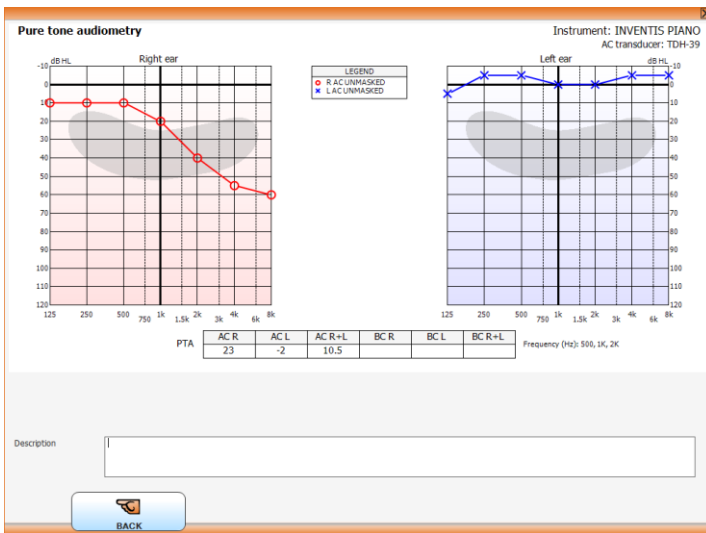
Pure tone audiometry

Instrument: INVENTIS PIANO
AC transducer: TDH-39

Right ear
dB HL
-10
0
10
20
30
40
50
60
70
80
90
100
110
120
125 250 500 750 1k 1.5k 2k 3k 4k 6k 8k

LEGEND
R AC UNMASKED
L AC UNMASKED

Left ear
dB HL
-10
0
10
20
30
40
50
60
70
80
90
100
110
120
125 250 500 750 1k 1.5k 2k 3k 4k 6k 8k

PTA
| AC R | AC L | AC R+L | BC R | BC L | BC R+L |
|---|---|---|---|---|---|
| 23 | -2 | 10.5 | | | |

Frequency (Hz): 500, 1K, 2K

Description

BACK